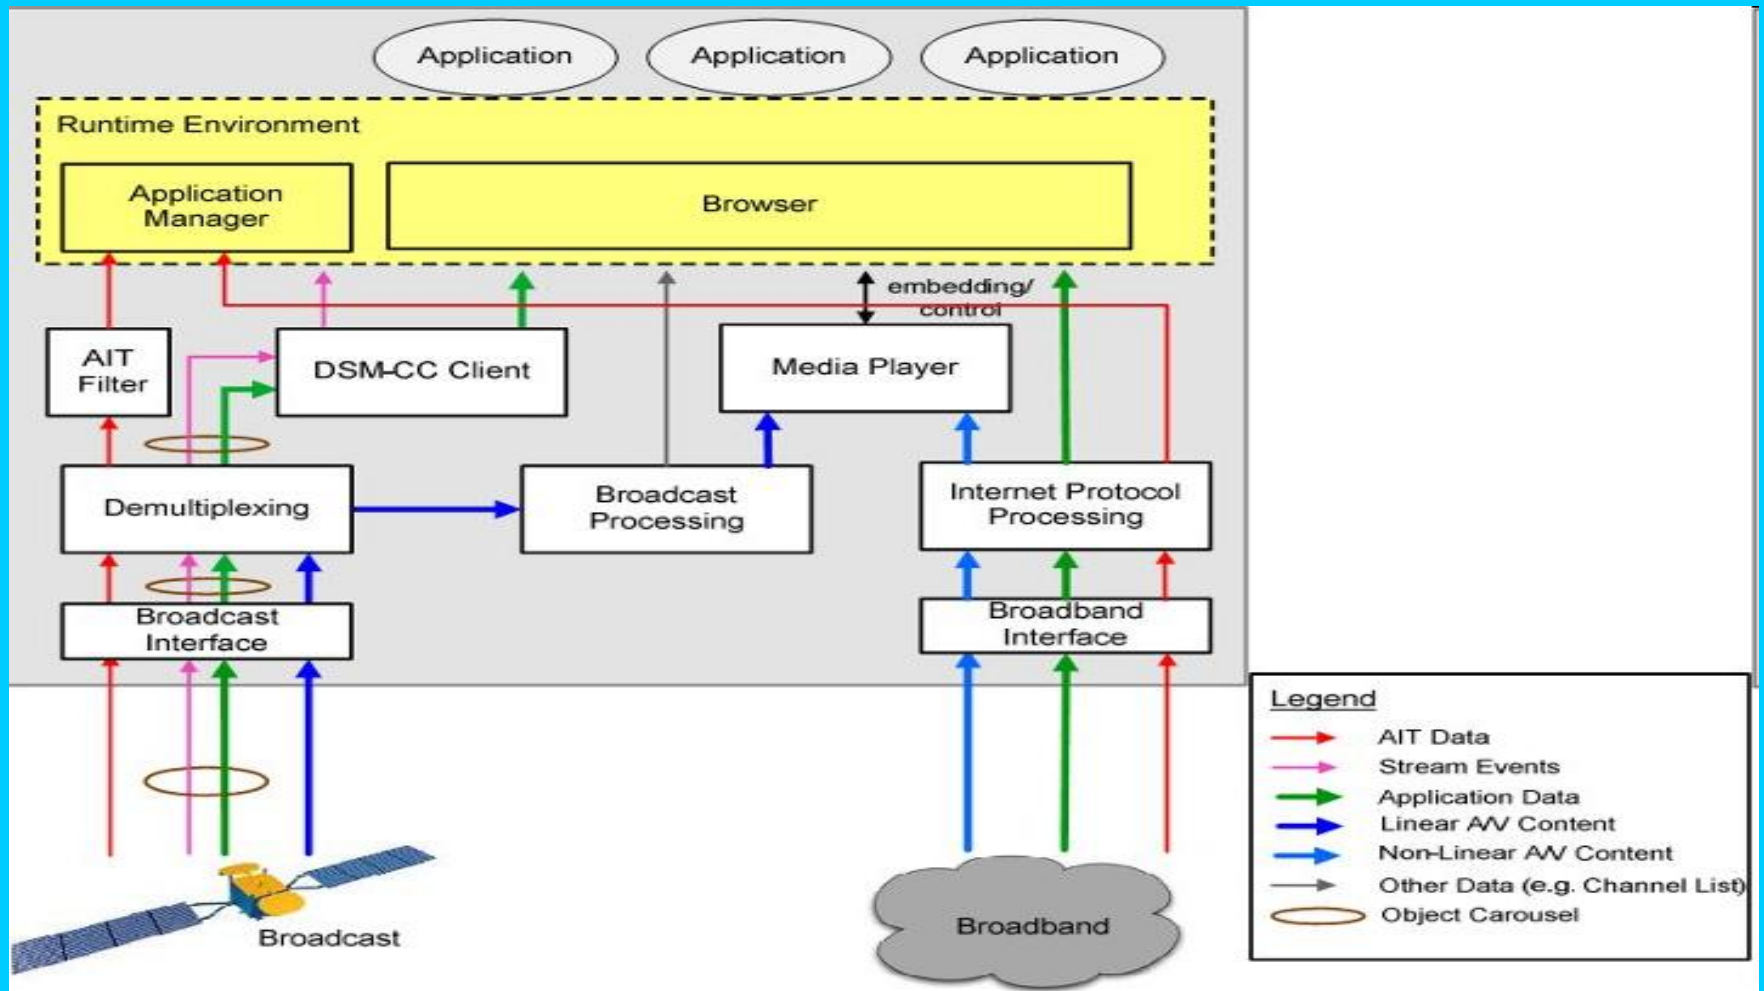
Application
Application
Application

Runtime Environment

Application Manager

Browser

embedding/ control

AIT Filter

DSM-CC Client

Media Player

Demultiplexing

Broadcast Processing

Internet Protocol Processing

Broadcast Interface

Broadband Interface

Broadcast

Broadband

Legend
AIT Data
Stream Events
Application Data
Linear A/V Content
Non-Linear A/V Content
Other Data (e.g. Channel List)
Object Carousel